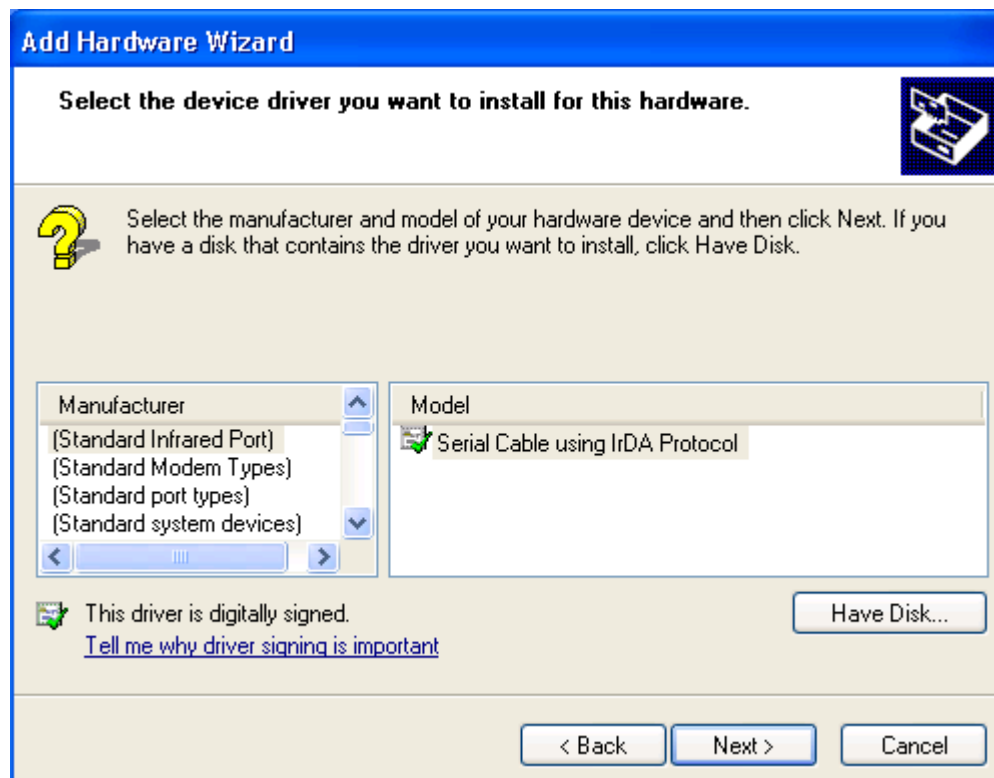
Add Hardware Wizard

Select the device driver you want to install for this hardware.

Select the manufacturer and model of your hardware device and then click Next. If you have a disk that contains the driver you want to install, click Have Disk.

| Manufacturer | Model |
|---|---|
| (Standard Infrared Port) | Serial Cable using IrDA Protocol |
| (Standard Modem Types) | |
| (Standard port types) | |
| (Standard system devices) | |

This driver is digitally signed.
Tell me why driver signing is important

Have Disk...

< Back

Next >

Cancel